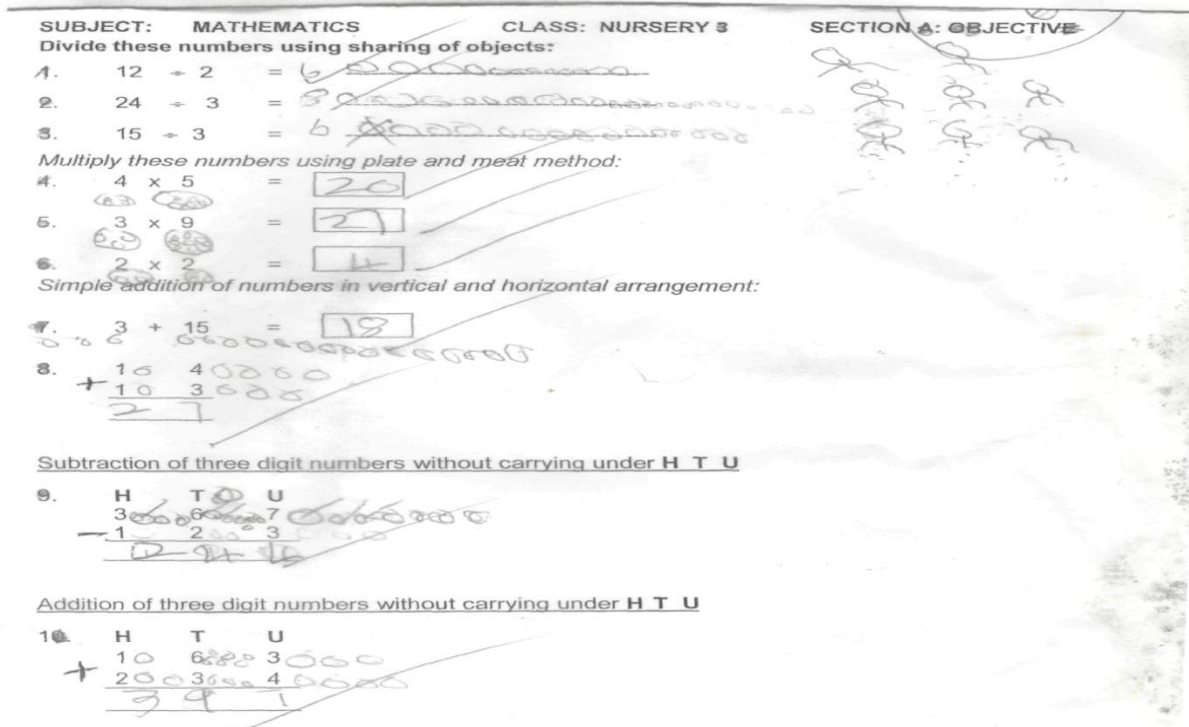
SUBJECT: MATHEMATICS CLASS: NURSERY 3 SECTION A: OBJECTIVE

Divide these numbers using sharing of objects:

1. 12 ÷ 2 = 6

2. 24 ÷ 3 = 8

3. 15 ÷ 3 = 6

Multiply these numbers using plate and meat method:

4. 4 x 5 = 20

5. 3 x 9 = 27

6. 2 x 2 = 4

Simple addition of numbers in vertical and horizontal arrangement:

7. 3 + 15 = 18

8. 1 4
+ 1 3
2 7

Subtraction of three digit numbers without carrying under H T U

9. H T U
3 6 7
− 1 2 3
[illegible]

Addition of three digit numbers without carrying under H T U

10. H T U
1 6 3
+ 2 3 4
3 9 1